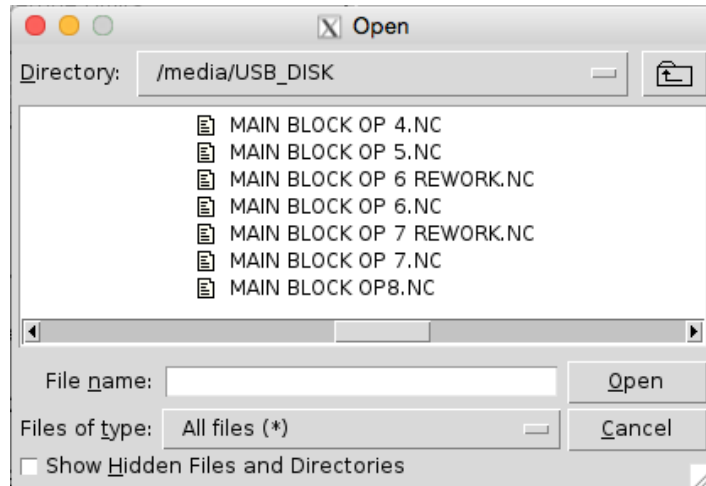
Open

Directory: /media/USB_DISK

MAIN BLOCK OP 4.NC
MAIN BLOCK OP 5.NC
MAIN BLOCK OP 6 REWORK.NC
MAIN BLOCK OP 6.NC
MAIN BLOCK OP 7 REWORK.NC
MAIN BLOCK OP 7.NC
MAIN BLOCK OP8.NC

File name:
Open
Files of type: All files (*)
Cancel
Show Hidden Files and Directories